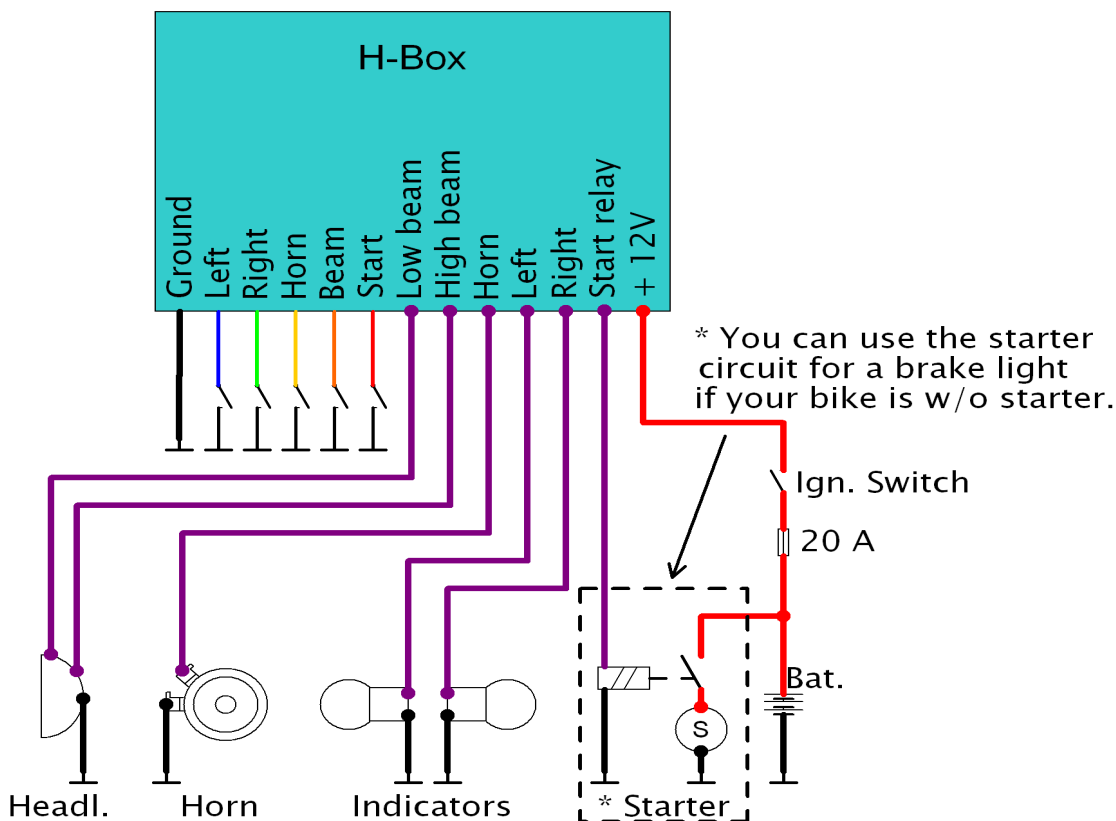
H-Box

Ground
Left
Right
Horn
Beam
Start
Low beam
High beam
Horn
Left
Right
Start relay
+ 12V

* You can use the starter circuit for a brake light if your bike is w/o starter.

Ign. Switch

20 A

Bat.

S

Headl.
Horn
Indicators
* Starter